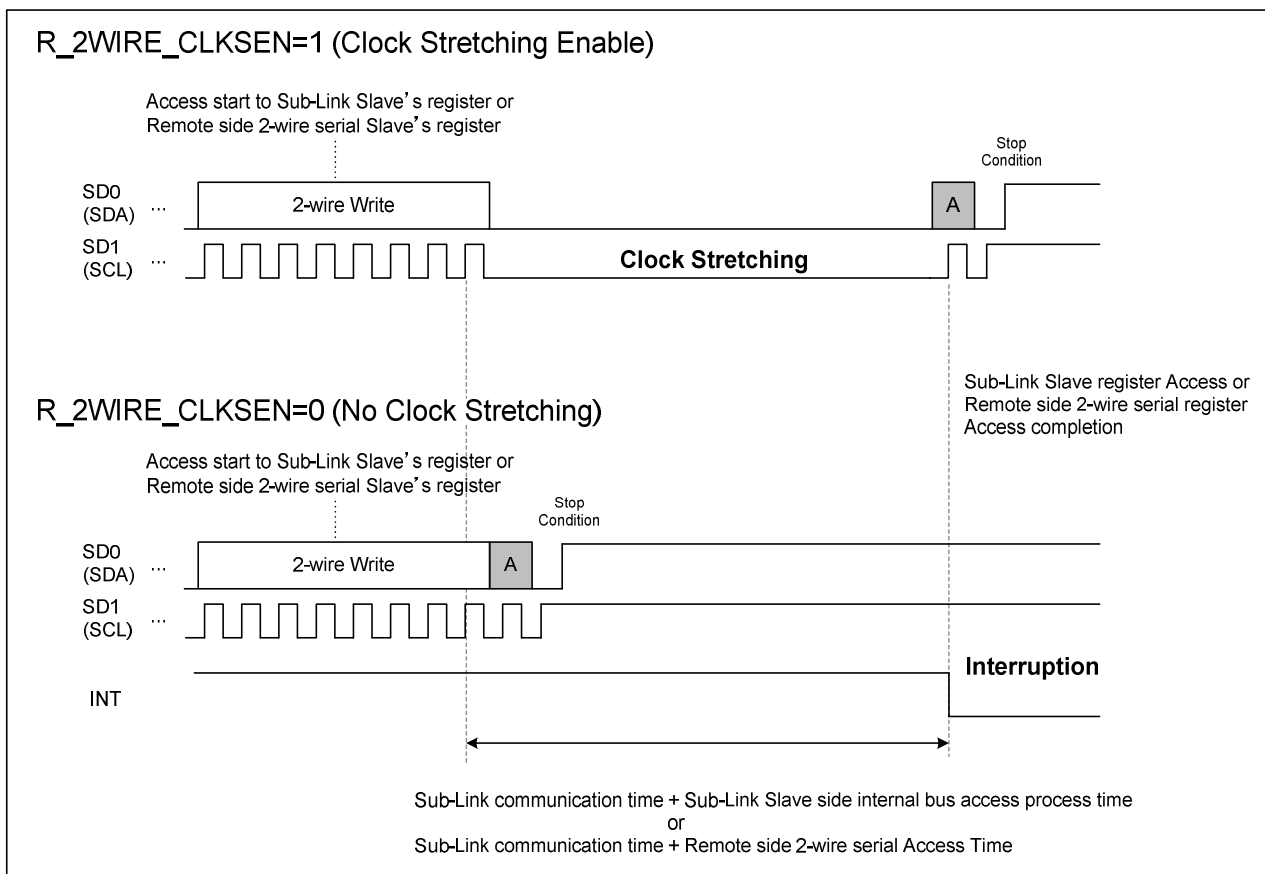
R_2WIRE_CLKSEN=1 (Clock Stretching Enable)

Access start to Sub-Link Slave's register or Remote side 2-wire serial Slave's register

Stop Condition

SD0 (SDA) ...

2-wire Write

A

SD1 (SCL) ...

Clock Stretching

Sub-Link Slave register Access or Remote side 2-wire serial register Access completion

R_2WIRE_CLKSEN=0 (No Clock Stretching)

Access start to Sub-Link Slave's register or Remote side 2-wire serial Slave's register

Stop Condition

SD0 (SDA) ...

2-wire Write

A

SD1 (SCL) ...

Interruption

INT

Sub-Link communication time + Sub-Link Slave side internal bus access process time
or
Sub-Link communication time + Remote side 2-wire serial Access Time